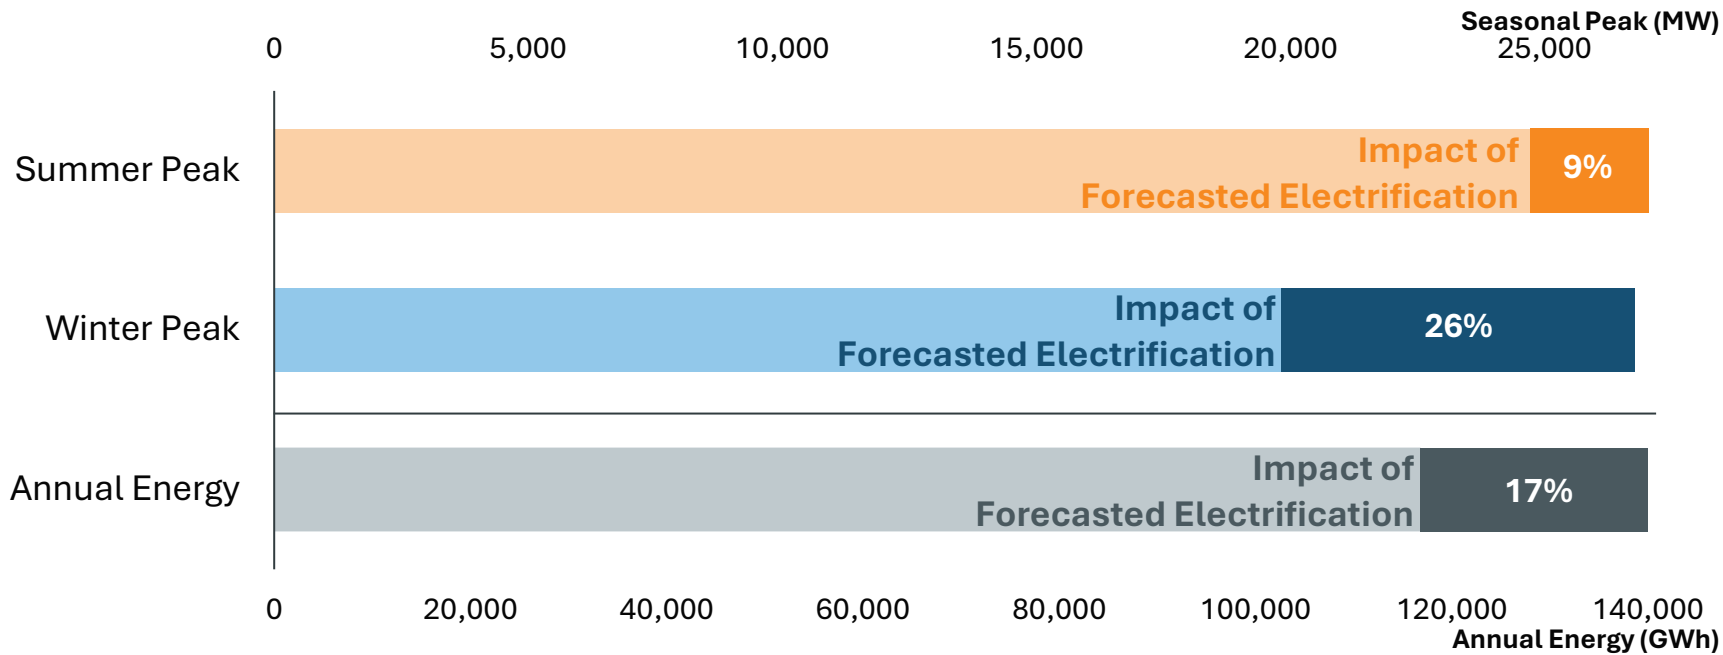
Seasonal Peak (MW)
0 5,000 10,000 15,000 20,000 25,000

Summer Peak
Impact of Forecasted Electrification
9%

Winter Peak
Impact of Forecasted Electrification
26%

Annual Energy
Impact of Forecasted Electrification
17%

0 20,000 40,000 60,000 80,000 100,000 120,000 140,000
Annual Energy (GWh)